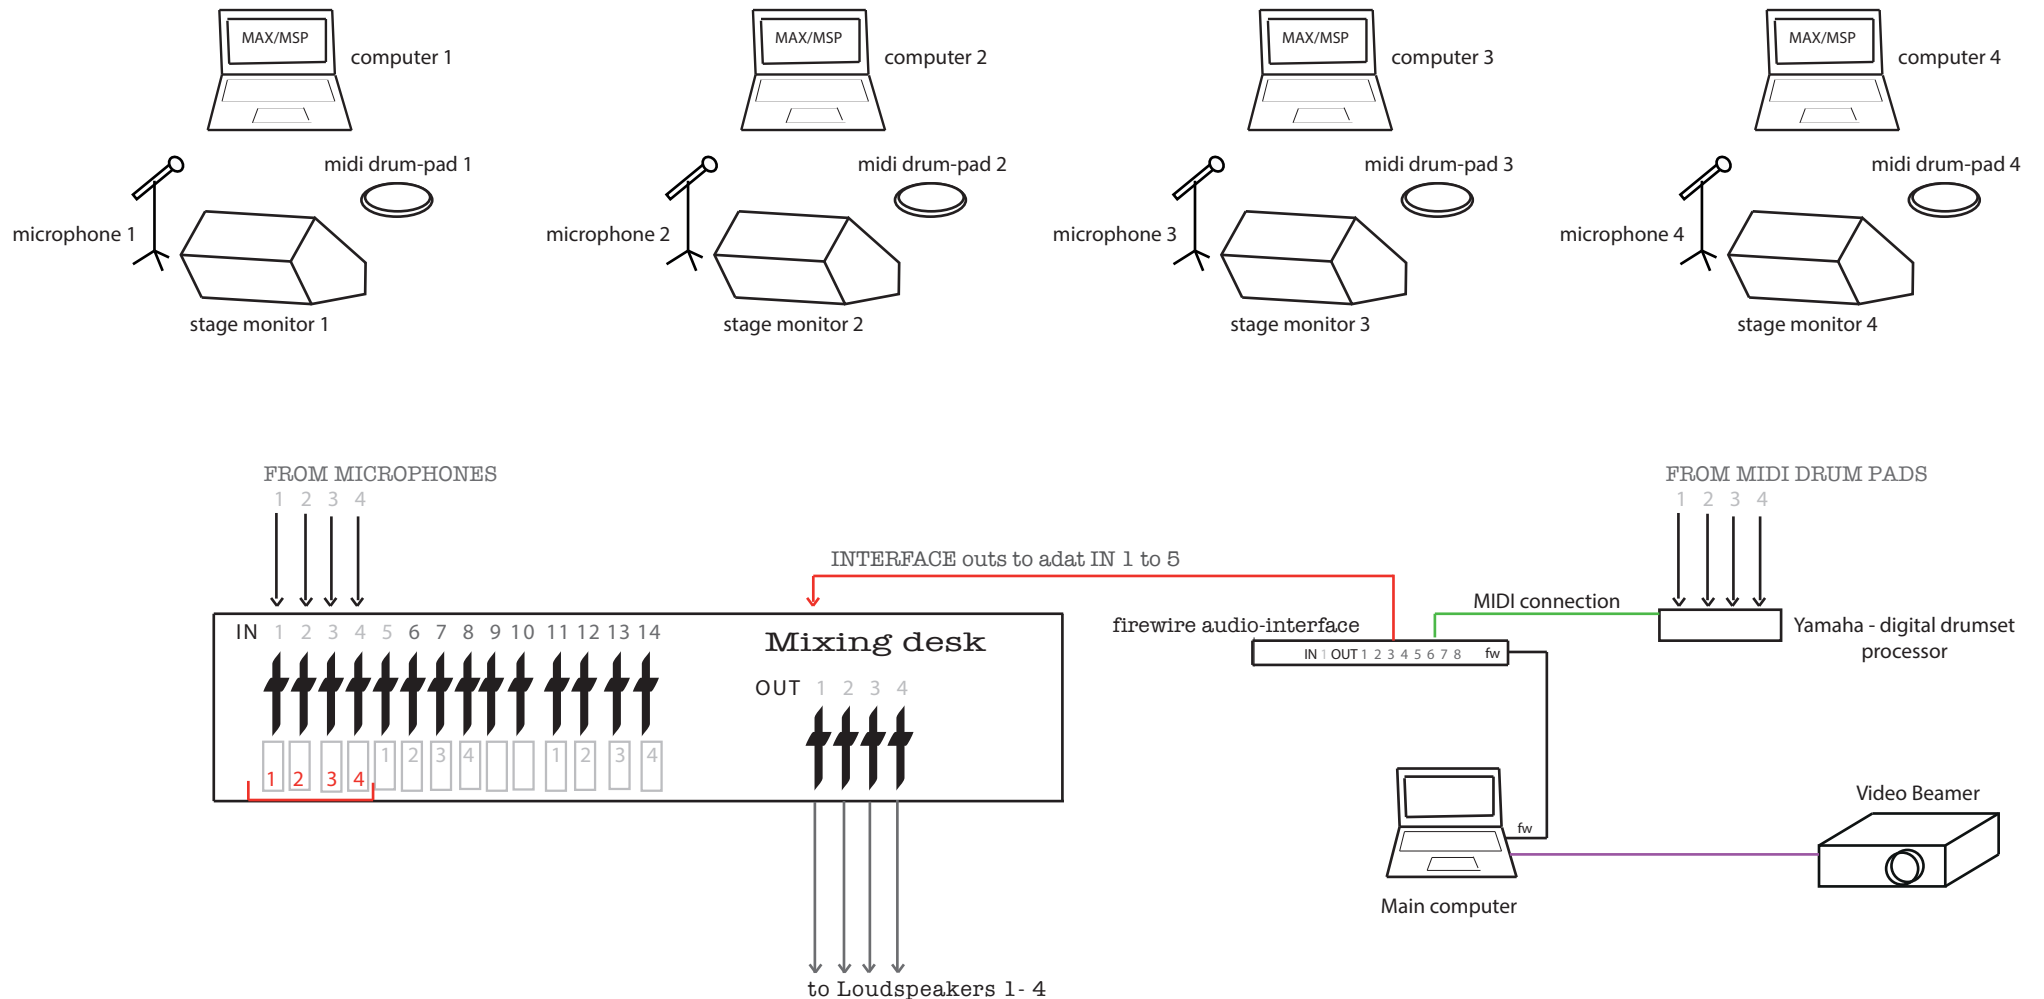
MAX/MSP
computer 1

MAX/MSP
computer 2

MAX/MSP
computer 3

MAX/MSP
computer 4

midi drum-pad 1
microphone 1
stage monitor 1

midi drum-pad 2
microphone 2
stage monitor 2

midi drum-pad 3
microphone 3
stage monitor 3

midi drum-pad 4
microphone 4
stage monitor 4

FROM MICROPHONES
1 2 3 4

INTERFACE outs to adat IN 1 to 5

FROM MIDI DRUM PADS
1 2 3 4

MIDI connection

firewire audio-interface
IN 1 OUT 1 2 3 4 5 6 7 8 fw

Yamaha - digital drumset processor

IN 1 2 3 4 5 6 7 8 9 10 11 12 13 14

Mixing desk

OUT 1 2 3 4

1 2 3 4 1 2 3 4 1 2 3 4

fw

Video Beamer

Main computer

to Loudspeakers 1- 4